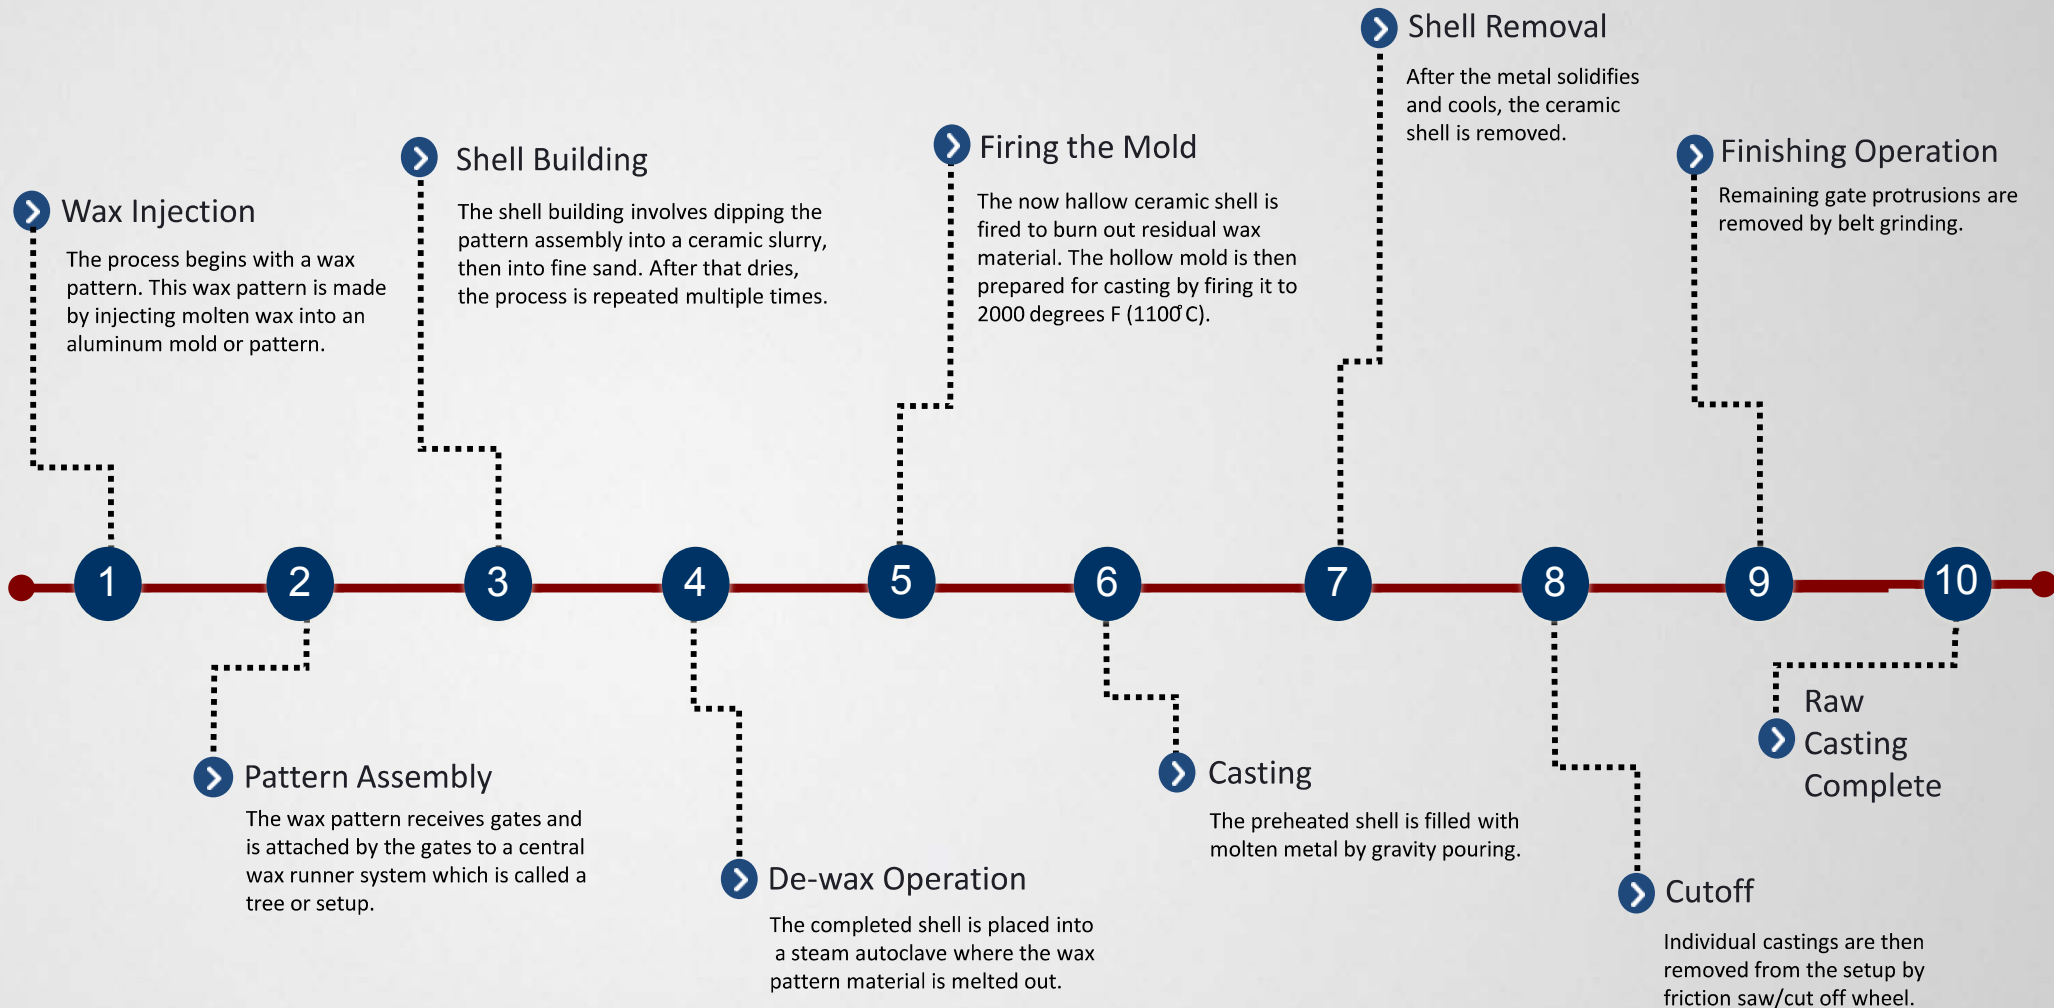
Wax Injection

The process begins with a wax pattern. This wax pattern is made by injecting molten wax into an aluminum mold or pattern.

Shell Building

The shell building involves dipping the pattern assembly into a ceramic slurry, then into fine sand. After that dries, the process is repeated multiple times.

Firing the Mold

The now hallow ceramic shell is fired to burn out residual wax material. The hollow mold is then prepared for casting by firing it to 2000 degrees F (1100̊ C).

Shell Removal

After the metal solidifies and cools, the ceramic shell is removed.

Finishing Operation

Remaining gate protrusions are removed by belt grinding.

1 2 3 4 5 6 7 8 9 10

Pattern Assembly

The wax pattern receives gates and is attached by the gates to a central wax runner system which is called a tree or setup.

De-wax Operation

The completed shell is placed into a steam autoclave where the wax pattern material is melted out.

Casting

The preheated shell is filled with molten metal by gravity pouring.

Cutoff

Individual castings are then removed from the setup by friction saw/cut off wheel.

Raw Casting Complete